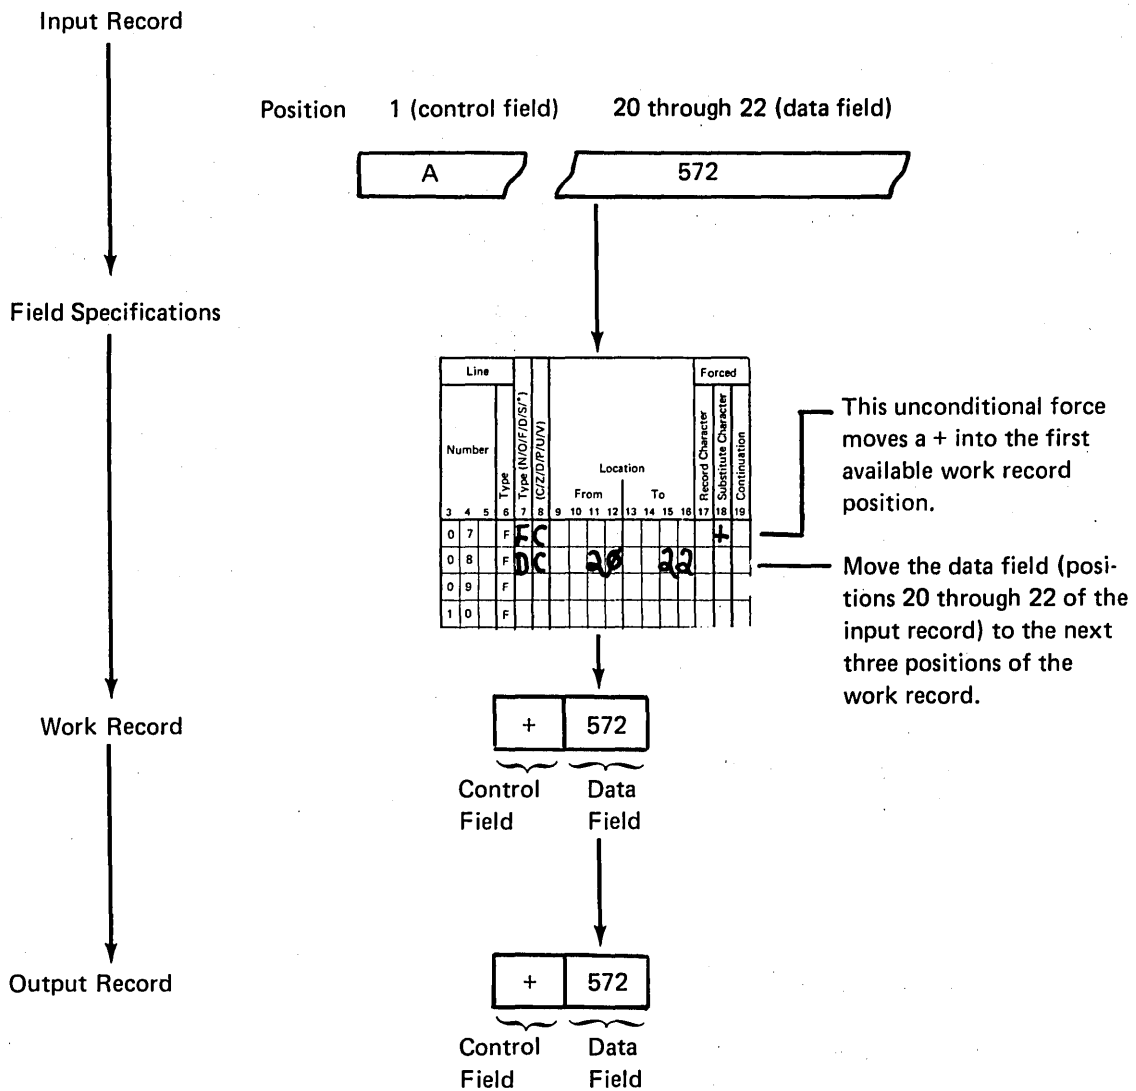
Input Record

Position 1 (control field) 20 through 22 (data field)

A

572

Field Specifications

| Line | | | | | | | | Forced | | |
|---|---|---|---|---|---|---|---|---|---|---|
| Number | | | Type | Type (N/O/F/D/S/*) | (C/Z/D/P/U/V) | Location From | To | Record Character | Substitute Character | Continuation |
| 3 | 4 | 5 | 6 | 7 | 8 | 9 10 11 12 | 13 14 15 16 | 17 | 18 | 19 |
| 0 | 7 | | F | F | C | | | | + | |
| 0 | 8 | | F | D | C | 20 | 22 | | | |
| 0 | 9 | | F | | | | | | | |
| 1 | 0 | | F | | | | | | | |

This unconditional force moves a + into the first available work record position.

Move the data field (positions 20 through 22 of the input record) to the next three positions of the work record.

Work Record

+ 572

Control Field Data Field

Output Record

+ 572

Control Field Data Field